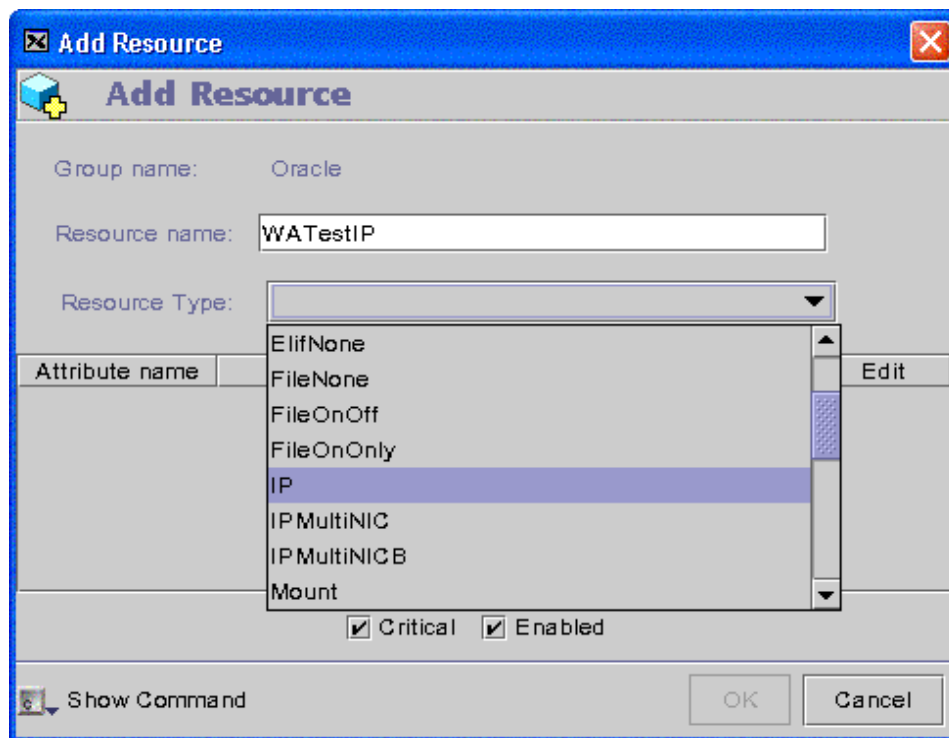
Add Resource

Add Resource

Group name: Oracle

Resource name: WATestIP

Resource Type:

ElifNone
FileNone
FileOnOff
FileOnOnly
IP
IPMultiNIC
IPMultiNICB
Mount

Attribute name

Edit

Critical Enabled

Show Command

OK

Cancel